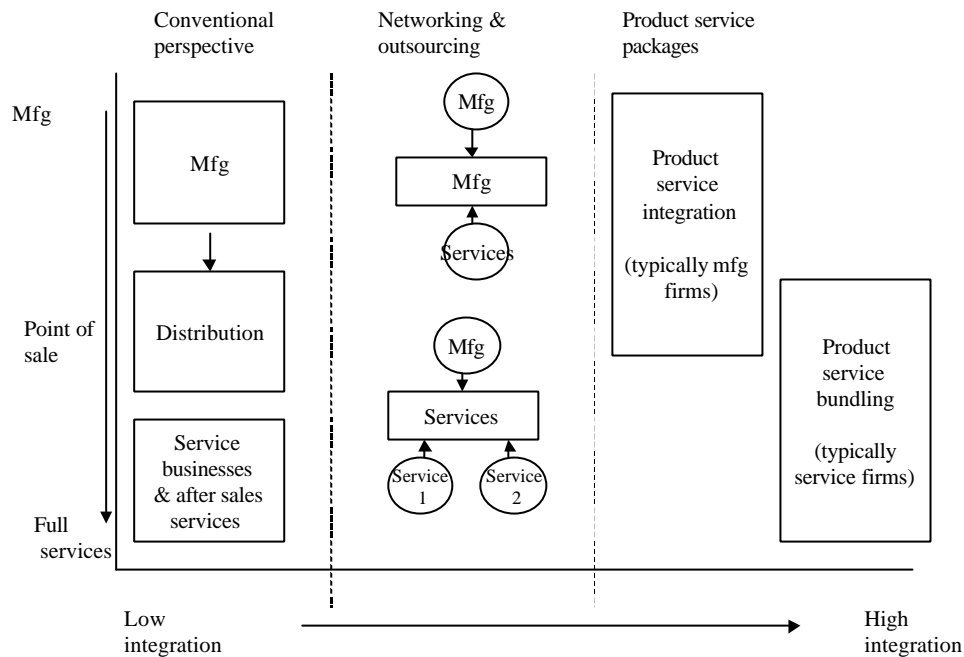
Conventional perspective

Networking & outsourcing

Product service packages

Mfg

Point of sale

Full services

Mfg

Distribution

Service businesses & after sales services

Mfg

Mfg

Services

Mfg

Services

Service 1

Service 2

Product service integration

(typically mfg firms)

Product service bundling

(typically service firms)

Low integration

High integration